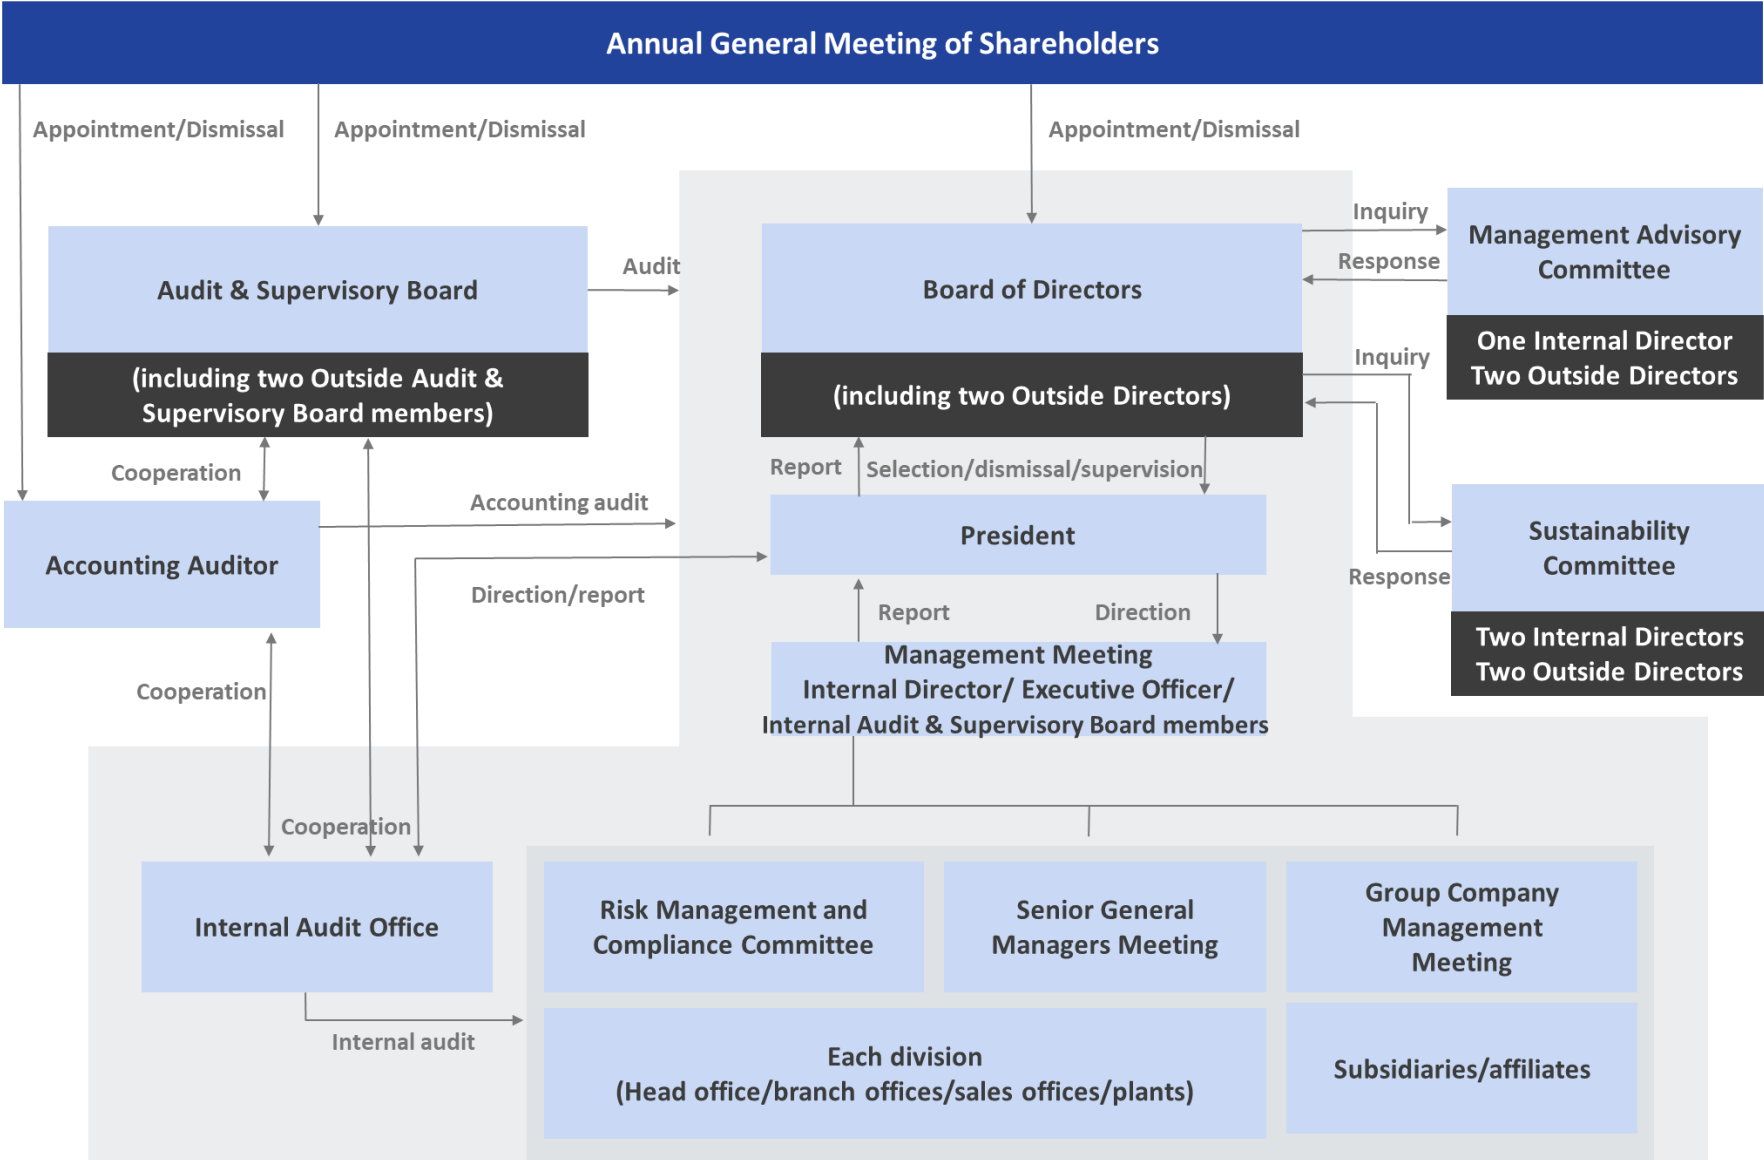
Annual General Meeting of Shareholders

Appointment/Dismissal

Appointment/Dismissal

Appointment/Dismissal

Audit & Supervisory Board

(including two Outside Audit & Supervisory Board members)

Audit

Board of Directors

(including two Outside Directors)

Inquiry

Response

Management Advisory Committee

One Internal Director
Two Outside Directors

Inquiry

Cooperation

Accounting audit

Report

Selection/dismissal/supervision

President

Accounting Auditor

Direction/report

Sustainability Committee

Response

Two Internal Directors
Two Outside Directors

Report

Direction

Management Meeting
Internal Director/ Executive Officer/
Internal Audit & Supervisory Board members

Cooperation

Cooperation

Internal Audit Office

Risk Management and Compliance Committee

Senior General Managers Meeting

Group Company Management Meeting

Internal audit

Each division
(Head office/branch offices/sales offices/plants)

Subsidiaries/affiliates